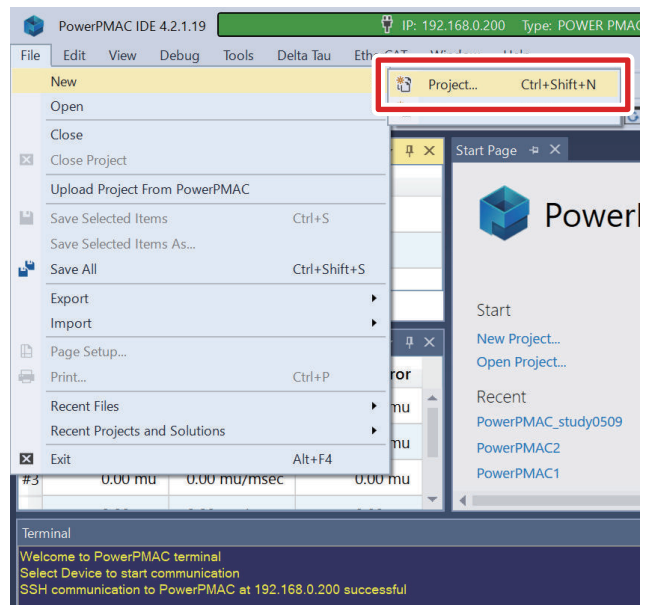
PowerPMAC IDE 4.2.1.19

IP: 192.168.0.200 Type: POWER PMAC

File Edit View Debug Tools Delta Tau EtherCAT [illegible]

New
Open
Close
Close Project
Upload Project From PowerPMAC
Save Selected Items Ctrl+S
Save Selected Items As...
Save All Ctrl+Shift+S
Export
Import
Page Setup...
Print... Ctrl+P
Recent Files
Recent Projects and Solutions
Exit Alt+F4

Project... Ctrl+Shift+N

Start Page

PowerP

Start
New Project...
Open Project...

Recent
PowerPMAC_study0509
PowerPMAC2
PowerPMAC1

ror
mu
mu
#3 0.00 mu 0.00 mu/msec 0.00 mu

Terminal
Welcome to PowerPMAC terminal
Select Device to start communication
SSH communication to PowerPMAC at 192.168.0.200 successful